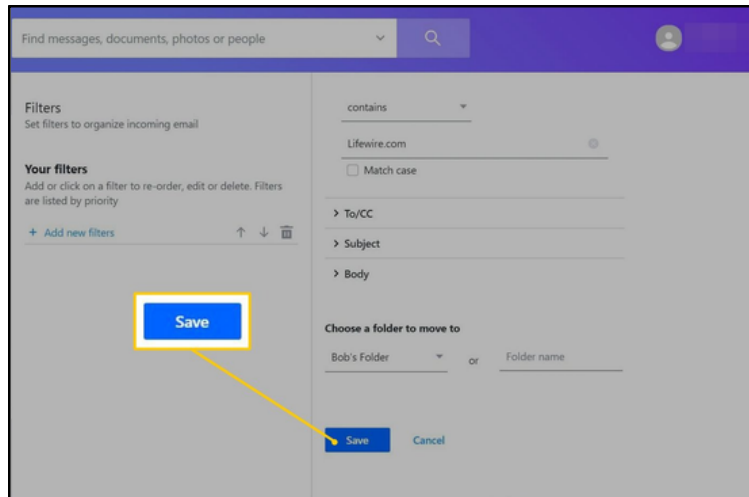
Find messages, documents, photos or people

Filters
Set filters to organize incoming email

Your filters
Add or click on a filter to re-order, edit or delete. Filters are listed by priority

+ Add new filters

Save

contains

Lifewire.com

Match case

> To/CC

> Subject

> Body

Choose a folder to move to

Bob's Folder

or

Folder name

Save

Cancel